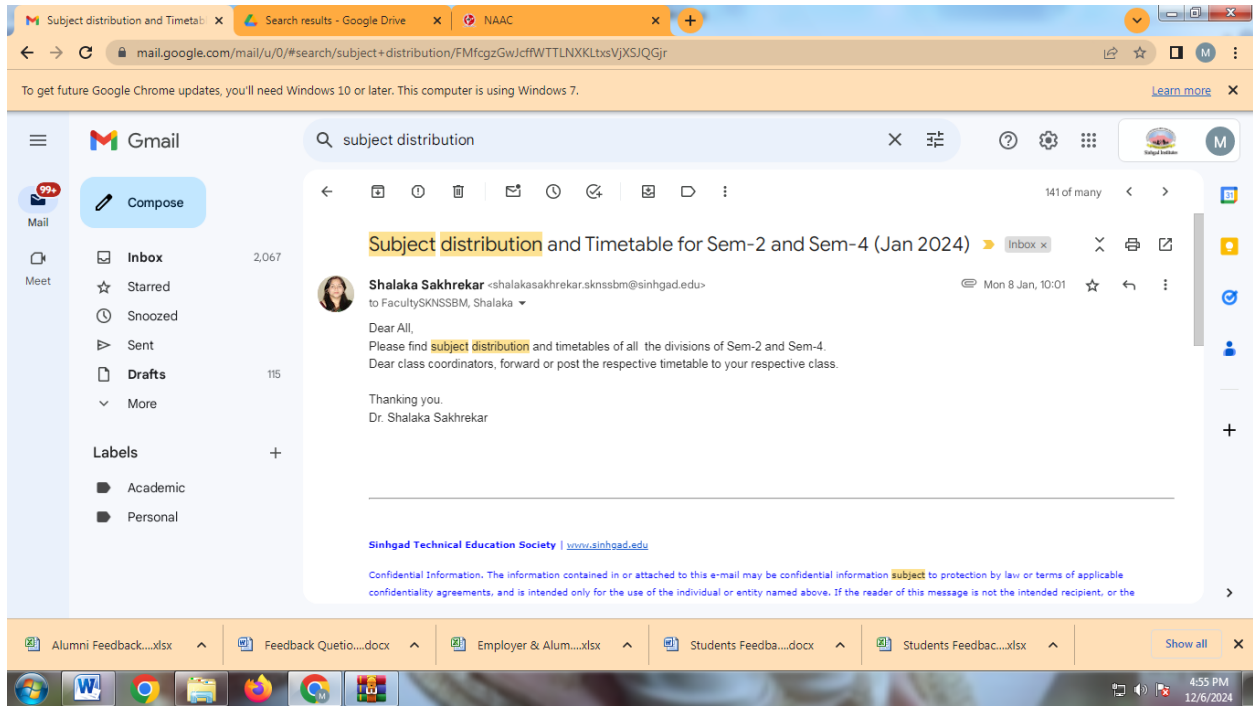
Subject distribution and Timetab | Search results - Google Drive | NAAC

mail.google.com/mail/u/0/#search/subject+distribution/FMfcgzGwJcffWTTLNXKLtxsVjXSJQGjr

To get future Google Chrome updates, you'll need Windows 10 or later. This computer is using Windows 7.
Learn more

Gmail
subject distribution

Compose
Mail 99+
Meet
Inbox 2,067
Starred
Snoozed
Sent
Drafts 115
More

Labels
Academic
Personal

141 of many

Subject distribution and Timetable for Sem-2 and Sem-4 (Jan 2024) Inbox ×

Shalaka Sakhrekar <shalakasakhrekar.sknssbm@sinhgad.edu>
to FacultySKNSSBM, Shalaka
Mon 8 Jan, 10:01

Dear All,
Please find subject distribution and timetables of all the divisions of Sem-2 and Sem-4.
Dear class coordinators, forward or post the respective timetable to your respective class.

Thanking you.
Dr. Shalaka Sakhrekar

Sinhgad Technical Education Society | www.sinhgad.edu

Confidential Information. The information contained in or attached to this e-mail may be confidential information subject to protection by law or terms of applicable confidentiality agreements, and is intended only for the use of the individual or entity named above. If the reader of this message is not the intended recipient, or the

Alumni Feedback....xlsx | Feedback Quetio....docx | Employer & Alum....xlsx | Students Feedba....docx | Students Feedbac....xlsx | Show all

4:55 PM
12/6/2024